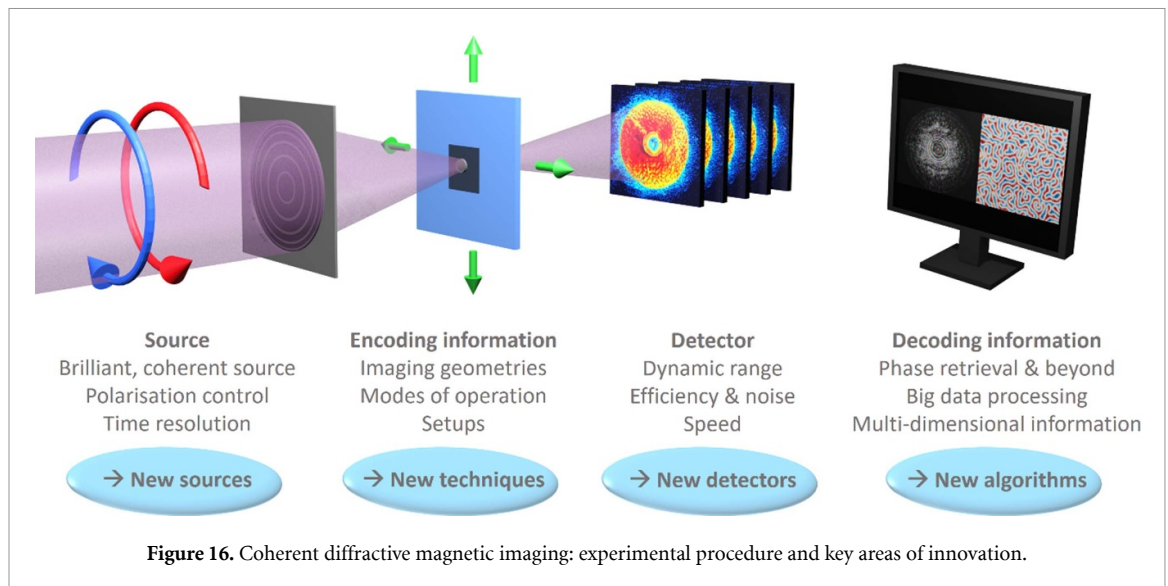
Source
Brilliant, coherent source
Polarisation control
Time resolution

→ New sources

Encoding information
Imaging geometries
Modes of operation
Setups

→ New techniques

Detector
Dynamic range
Efficiency & noise
Speed

→ New detectors

Decoding information
Phase retrieval & beyond
Big data processing
Multi-dimensional information

→ New algorithms

**Figure 16.** Coherent diffractive magnetic imaging: experimental procedure and key areas of innovation.